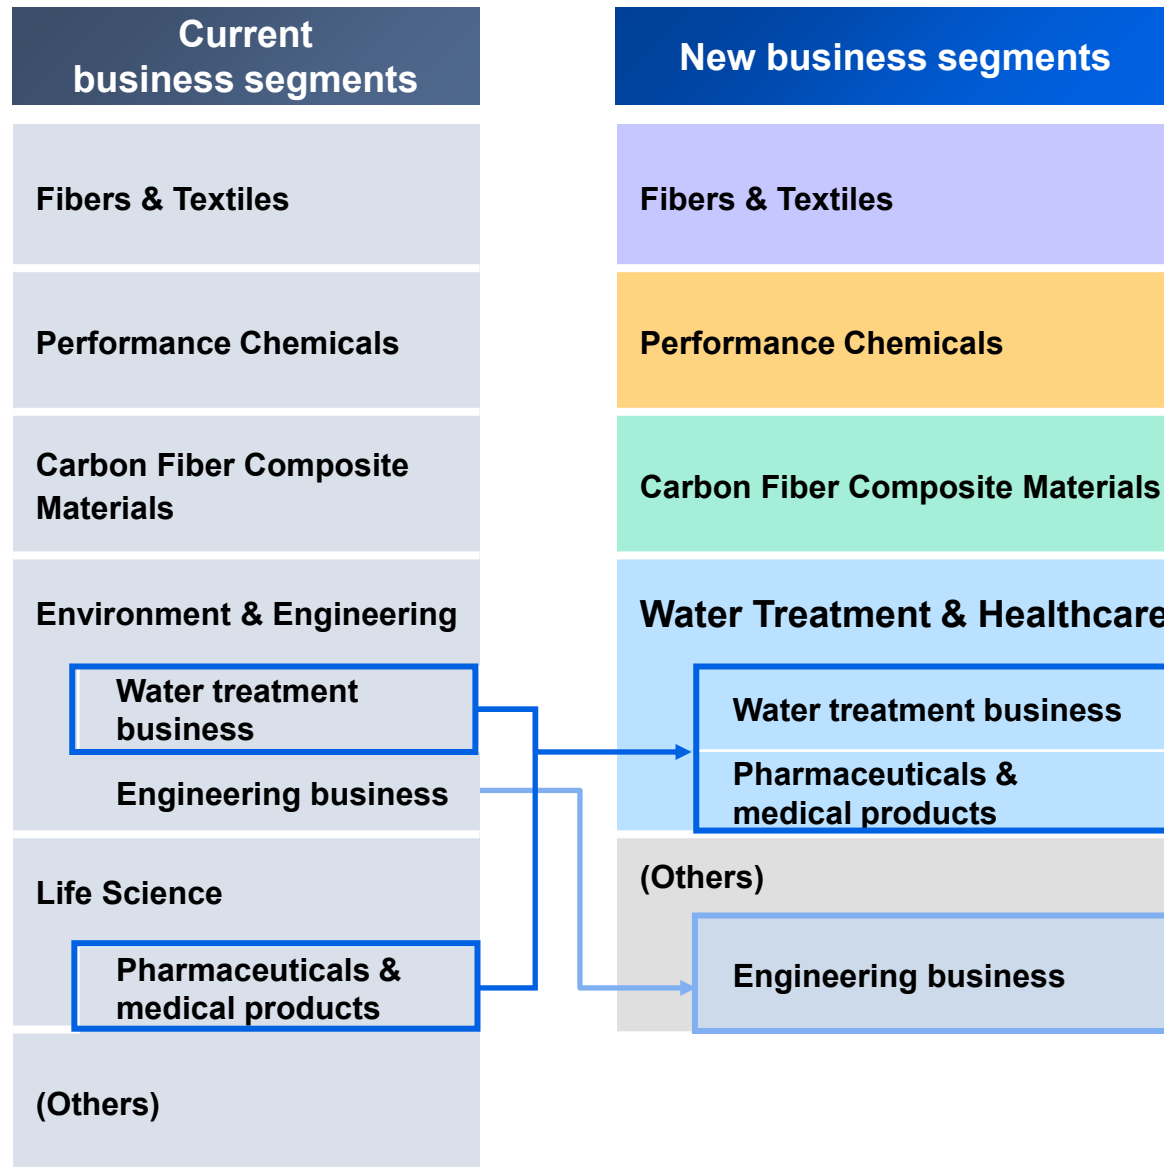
Current business segments

Fibers & Textiles

Performance Chemicals

Carbon Fiber Composite Materials

Environment & Engineering

Water treatment business

Engineering business

Life Science

Pharmaceuticals & medical products

(Others)

New business segments

Fibers & Textiles

Performance Chemicals

Carbon Fiber Composite Materials

Water Treatment & Healthcare

Water treatment business

Pharmaceuticals & medical products

(Others)

Engineering business